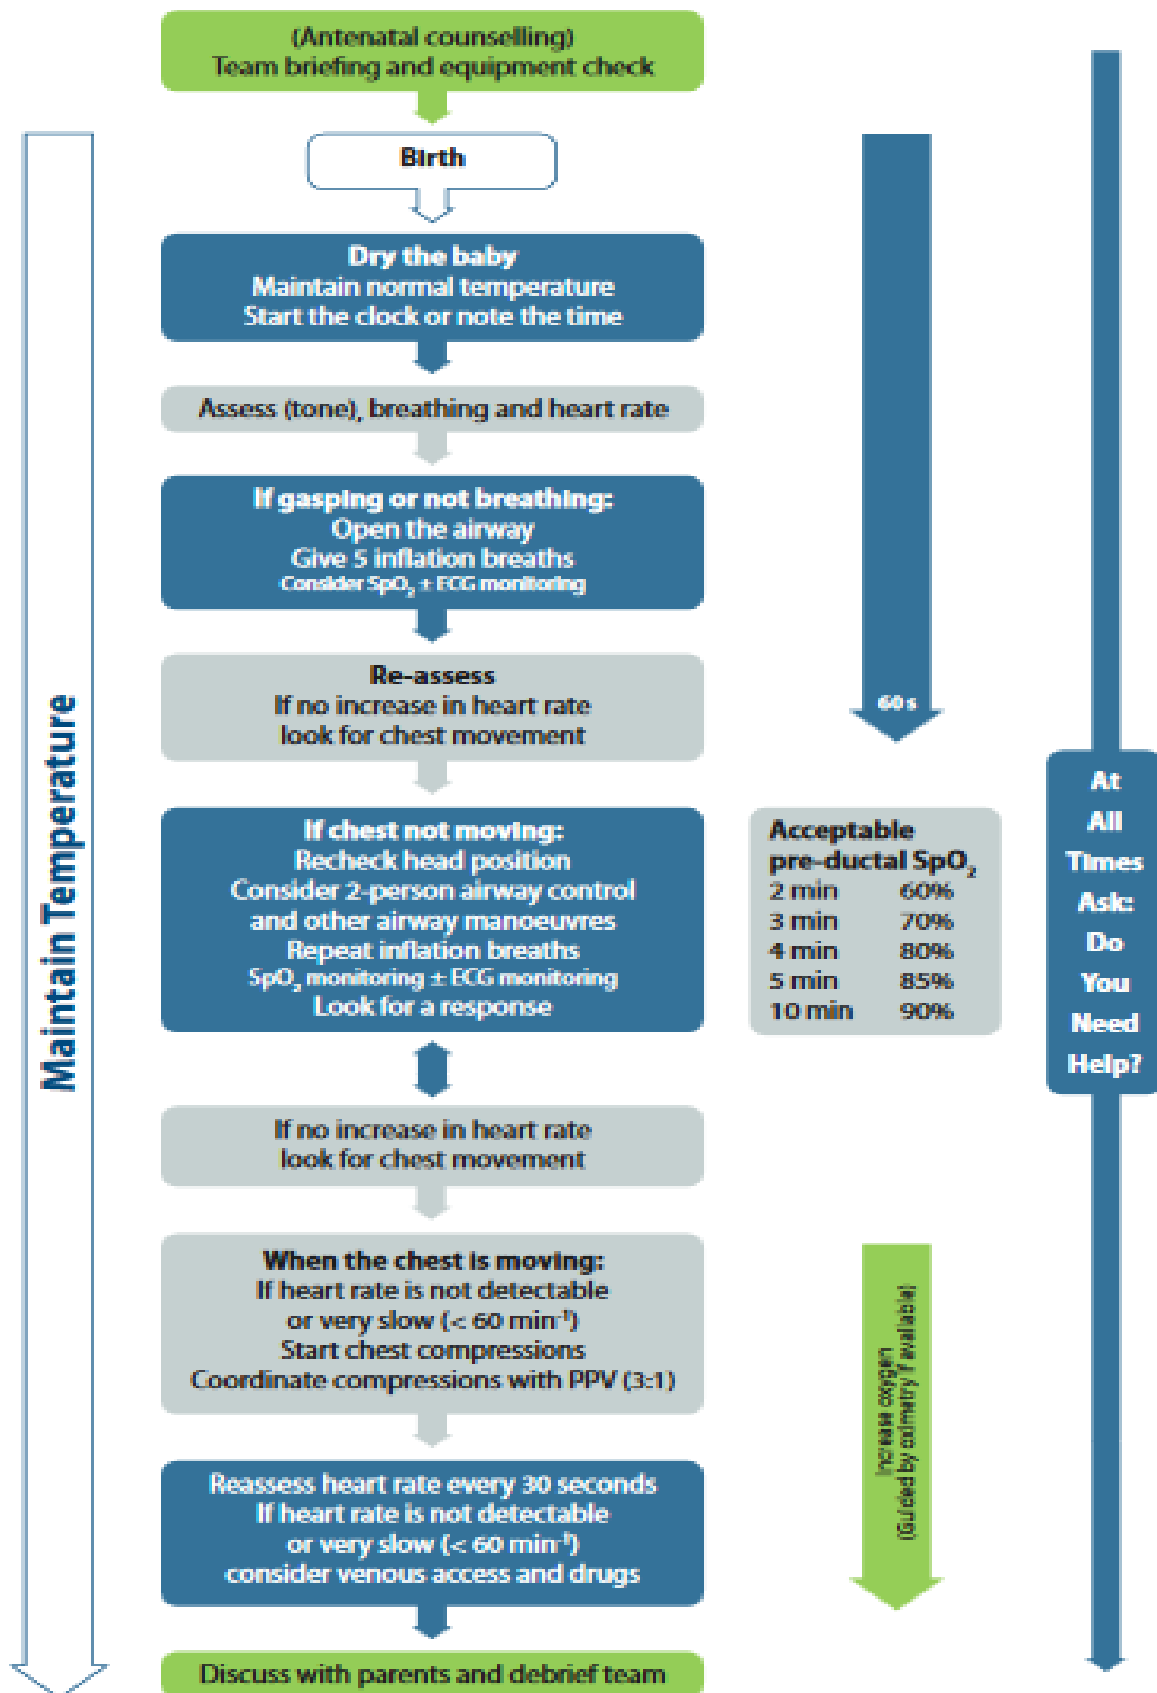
(Antenatal counselling)
Team briefing and equipment check

Birth

Dry the baby
Maintain normal temperature
Start the clock or note the time

Assess (tone), breathing and heart rate

If gasping or not breathing:
Open the airway
Give 5 inflation breaths
Consider $SpO_2$ ± ECG monitoring

Re-assess
If no increase in heart rate
look for chest movement

If chest not moving:
Recheck head position
Consider 2-person airway control
and other airway manoeuvres
Repeat inflation breaths
$SpO_2$ monitoring ± ECG monitoring
Look for a response

If no increase in heart rate
look for chest movement

When the chest is moving:
If heart rate is not detectable
or very slow (< 60 min$^{-1}$)
Start chest compressions
Coordinate compressions with PPV (3:1)

Reassess heart rate every 30 seconds
If heart rate is not detectable
or very slow (< 60 min$^{-1}$)
consider venous access and drugs

Discuss with parents and debrief team

Maintain Temperature

60 s

Acceptable
pre-ductal $SpO_2$

| | |
|---|---|
| 2 min | 60% |
| 3 min | 70% |
| 4 min | 80% |
| 5 min | 85% |
| 10 min | 90% |

Increase oxygen
(Guided by oximetry if available)

At
All
Times
Ask:
Do
You
Need
Help?